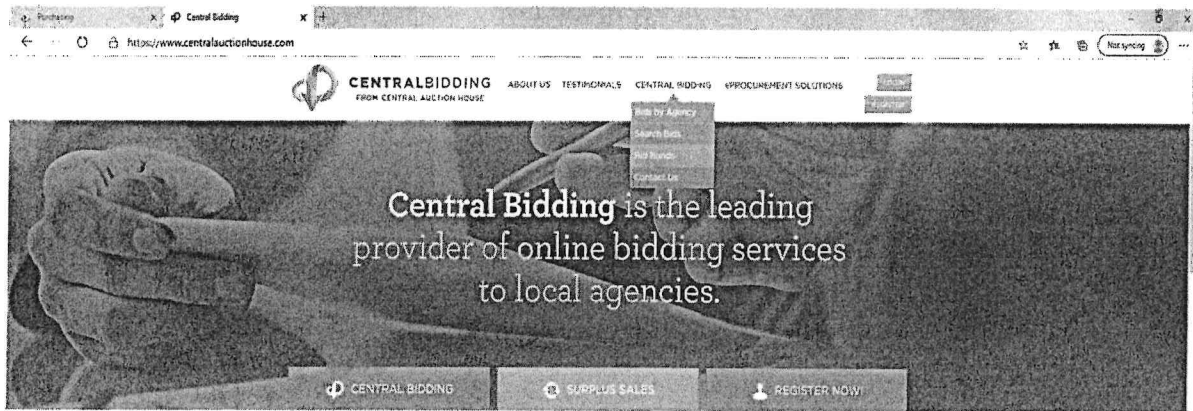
Purchasing
Central Bidding
https://www.centralauctionhouse.com
Not syncing

CENTRALBIDDING
FROM CENTRAL AUCTION HOUSE

ABOUT US TESTIMONIALS CENTRAL BIDDING EPROCUREMENT SOLUTIONS

Bids by Agency
Search Bids
Bid Bonds
Contact Us

Central Bidding is the leading provider of online bidding services to local agencies.

CENTRAL BIDDING SURPLUS SALES REGISTER NOW!